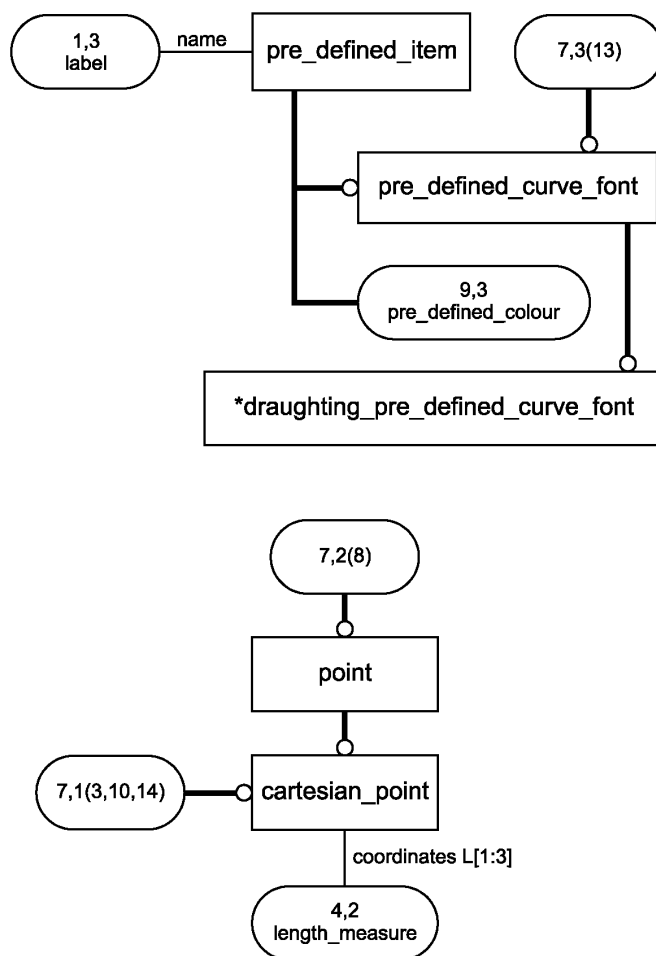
1,3
label

name

pre_defined_item

7,3(13)

pre_defined_curve_font

9,3
pre_defined_colour

*draughting_pre_defined_curve_font

7,2(8)

point

7,1(3,10,14)

cartesian_point

coordinates L[1:3]

4,2
length_measure